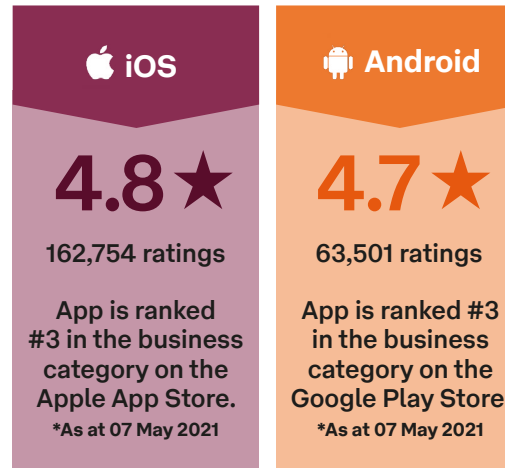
iOS

4.8 ★

162,754 ratings

App is ranked #3 in the business category on the Apple App Store.

*As at 07 May 2021

Android

4.7 ★

63,501 ratings

App is ranked #3 in the business category on the Google Play Store

*As at 07 May 2021